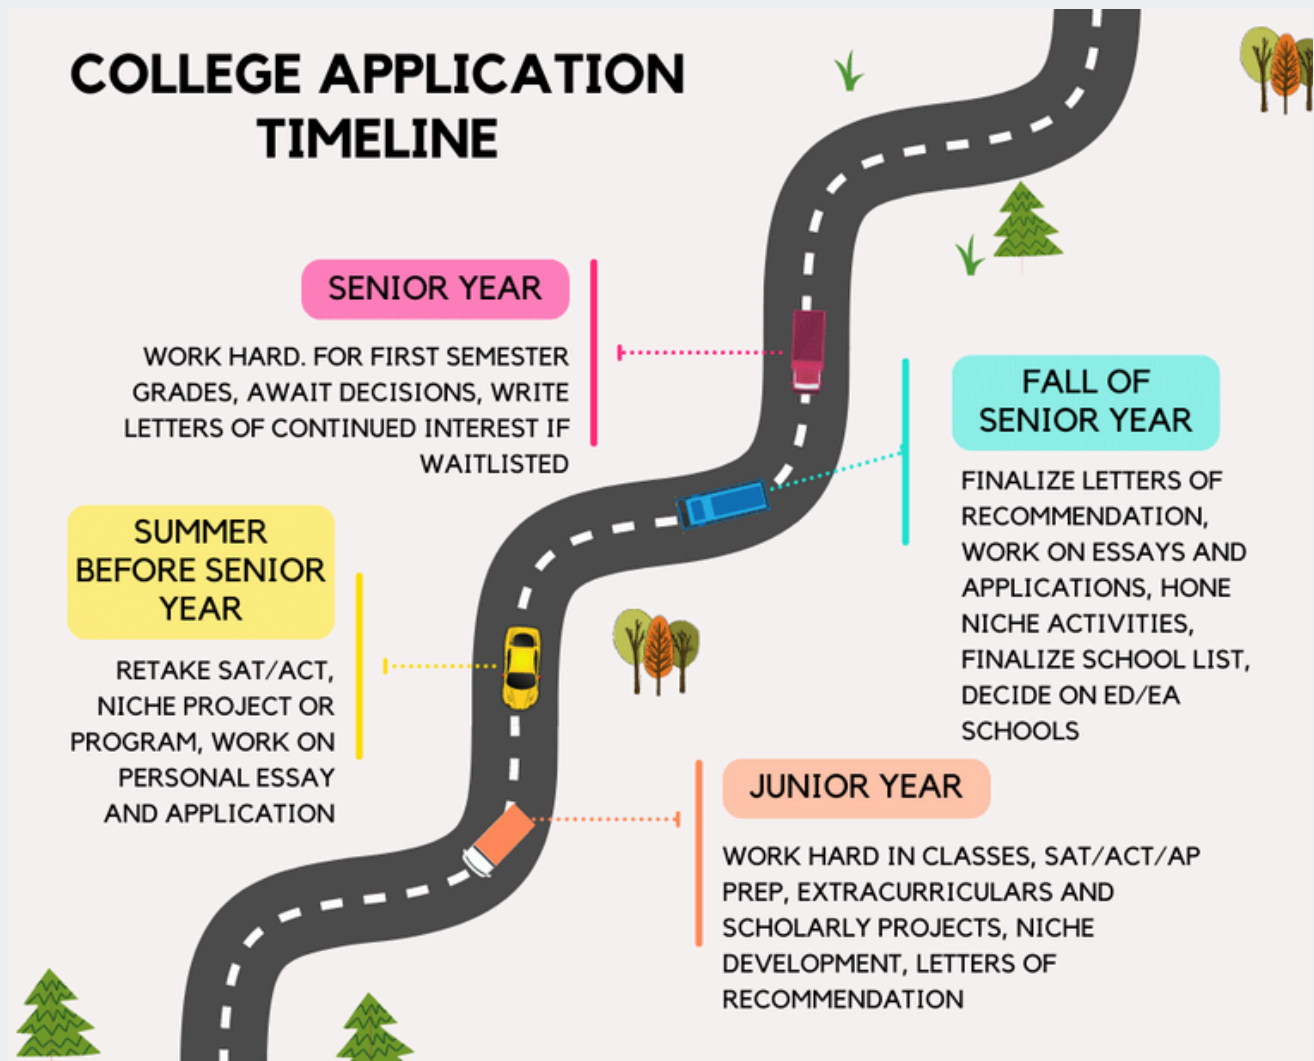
COLLEGE APPLICATION TIMELINE

SENIOR YEAR

WORK HARD. FOR FIRST SEMESTER GRADES, AWAIT DECISIONS, WRITE LETTERS OF CONTINUED INTEREST IF WAITLISTED

FALL OF SENIOR YEAR

FINALIZE LETTERS OF RECOMMENDATION, WORK ON ESSAYS AND APPLICATIONS, HONE NICHE ACTIVITIES, FINALIZE SCHOOL LIST, DECIDE ON ED/EA SCHOOLS

SUMMER BEFORE SENIOR YEAR

RETAKE SAT/ACT, NICHE PROJECT OR PROGRAM, WORK ON PERSONAL ESSAY AND APPLICATION

JUNIOR YEAR

WORK HARD IN CLASSES, SAT/ACT/AP PREP, EXTRACURRICULARS AND SCHOLARLY PROJECTS, NICHE DEVELOPMENT, LETTERS OF RECOMMENDATION